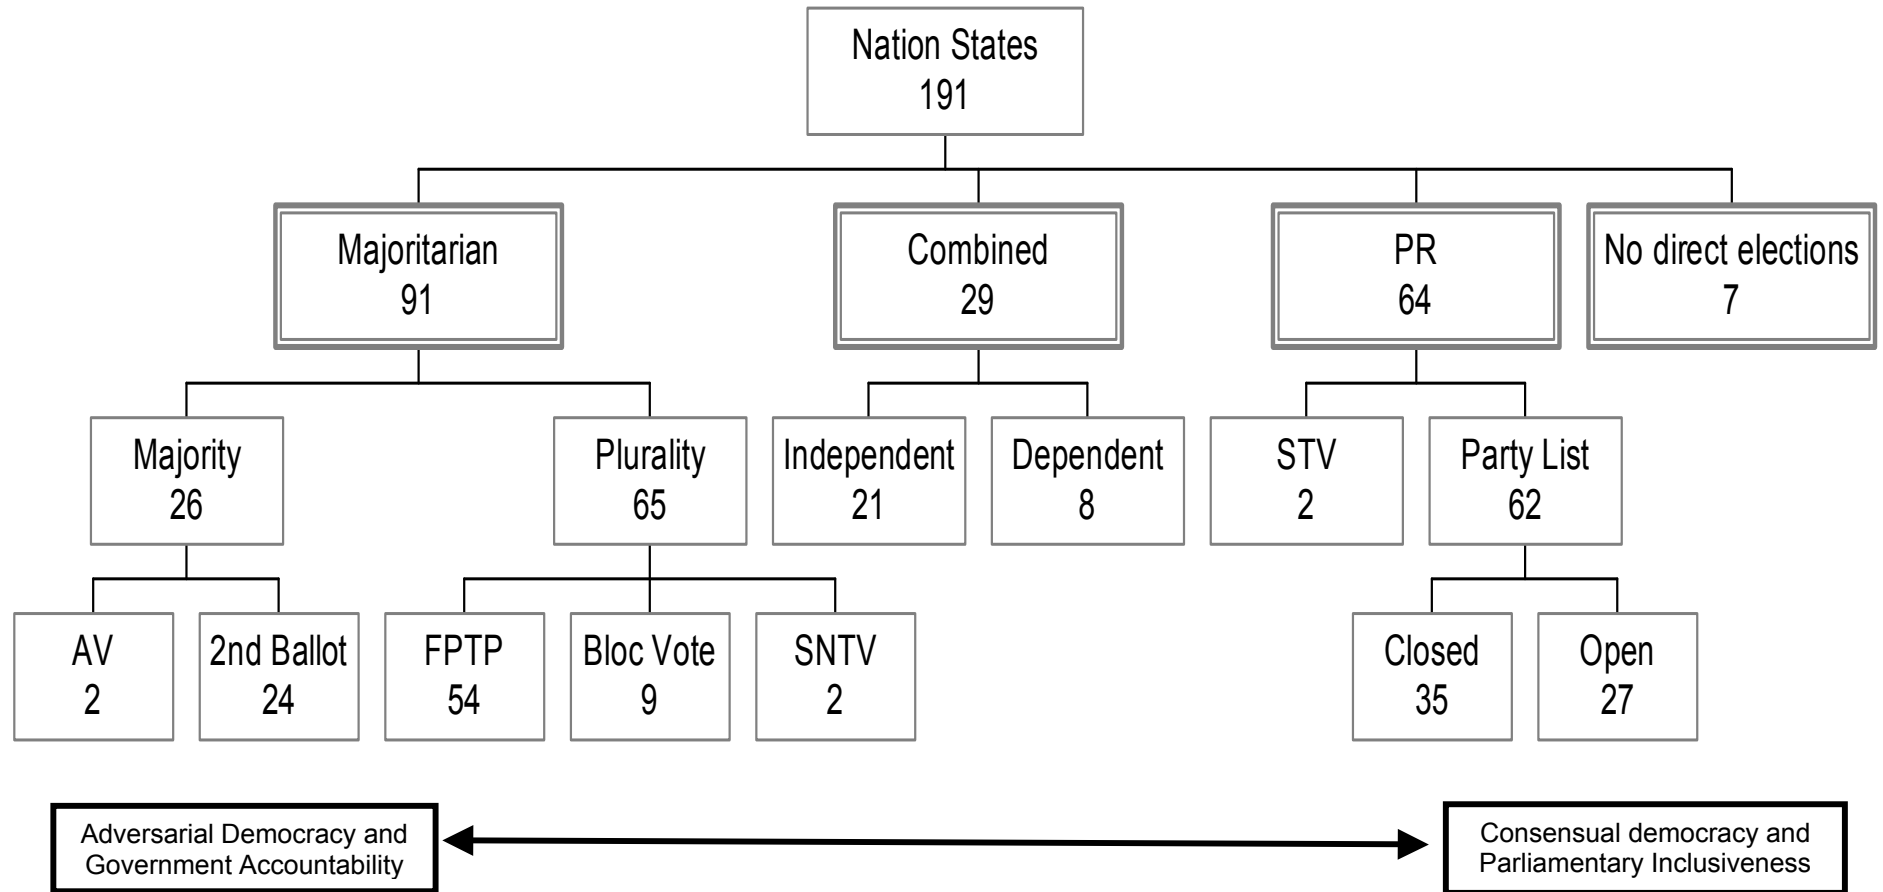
Nation States
191

Majoritarian
91

Combined
29

PR
64

No direct elections
7

Majority
26

Plurality
65

Independent
21

Dependent
8

STV
2

Party List
62

AV
2

2nd Ballot
24

FPTP
54

Bloc Vote
9

SNTV
2

Closed
35

Open
27

Adversarial Democracy and Government Accountability

Consensual democracy and Parliamentary Inclusiveness